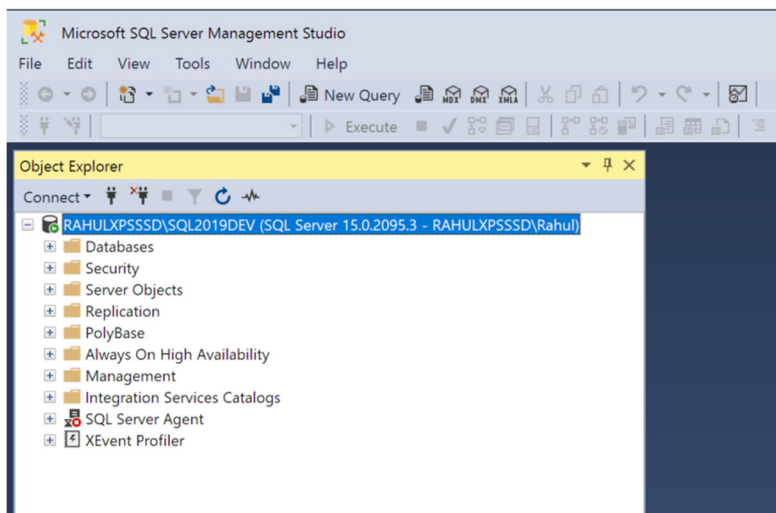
Microsoft SQL Server Management Studio

File Edit View Tools Window Help

New Query

MDX DMX XMLA

Execute

Object Explorer

Connect

RAHULXPSSSD\SQL2019DEV (SQL Server 15.0.2095.3 - RAHULXPSSSD\Rahul)

Databases

Security

Server Objects

Replication

PolyBase

Always On High Availability

Management

Integration Services Catalogs

SQL Server Agent

XEvent Profiler